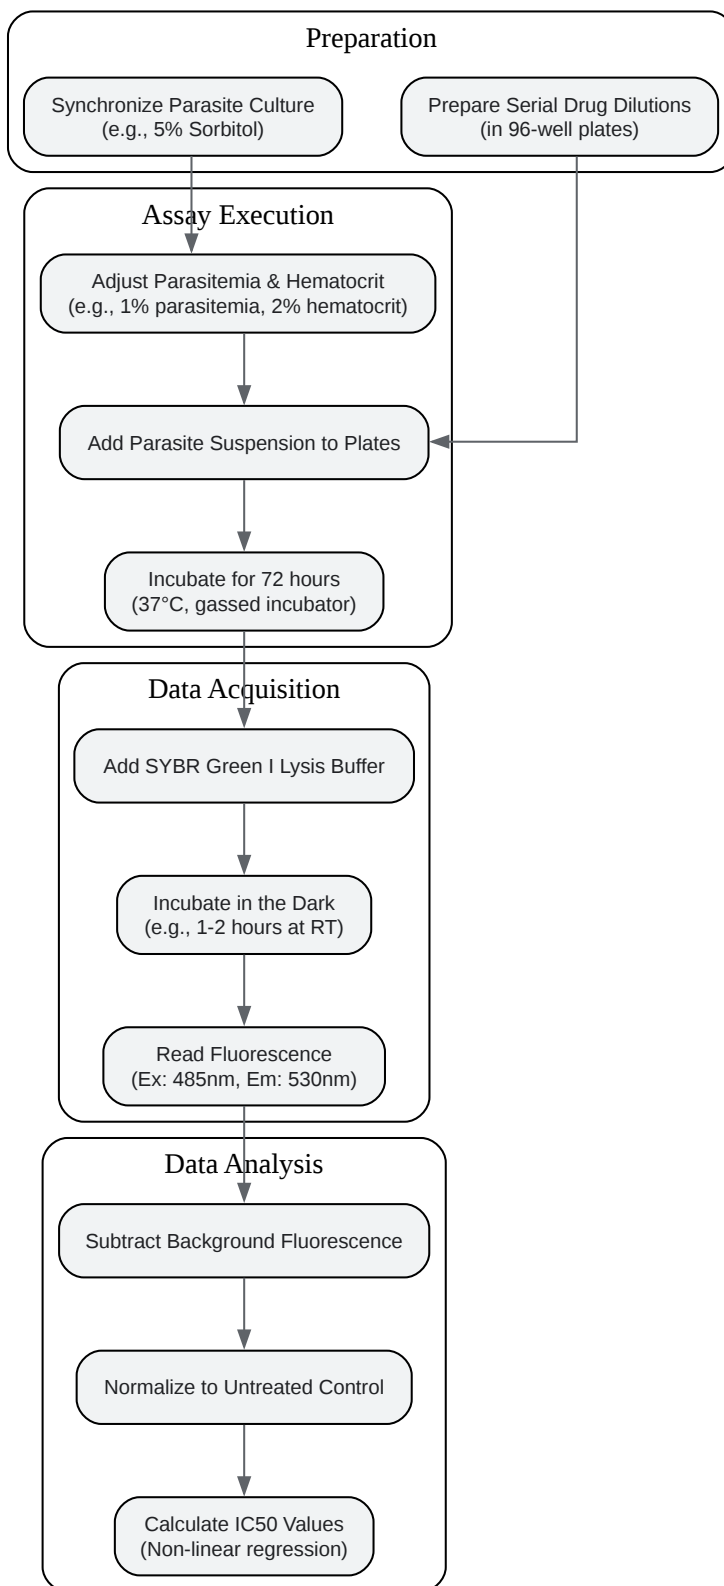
Preparation

Synchronize Parasite Culture (e.g., 5% Sorbitol)

Prepare Serial Drug Dilutions (in 96-well plates)

Assay Execution

Adjust Parasitemia & Hematocrit (e.g., 1% parasitemia, 2% hematocrit)

Add Parasite Suspension to Plates

Incubate for 72 hours (37°C, gassed incubator)

Data Acquisition

Add SYBR Green I Lysis Buffer

Incubate in the Dark (e.g., 1-2 hours at RT)

Read Fluorescence (Ex: 485nm, Em: 530nm)

Data Analysis

Subtract Background Fluorescence

Normalize to Untreated Control

Calculate IC50 Values (Non-linear regression)